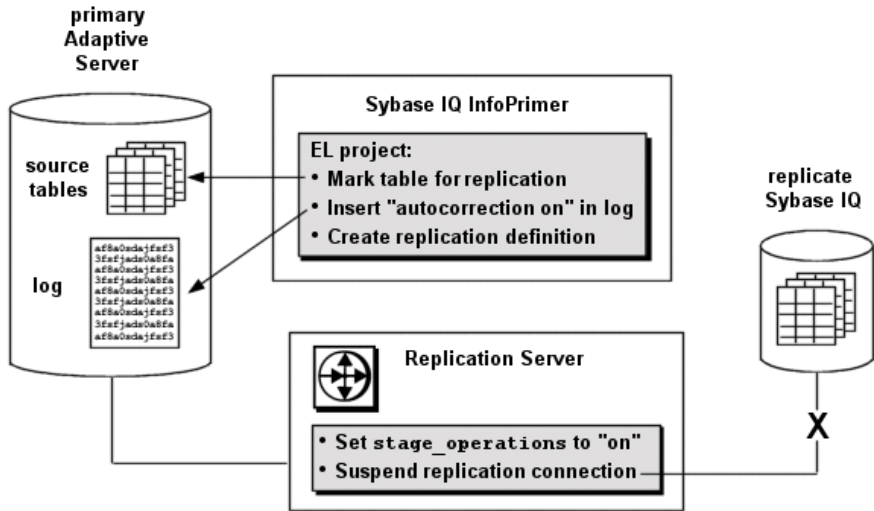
primary Adaptive Server

source tables

log

af8a0sdajfsf3
3fsfjads0a8fa
af8a0sdajfsf3
3fsfjads0a8fa
af8a0sdajfsf3
3fsfjads0a8fa
af8a0sdajfsf3
3fsfjads0a8fa
af8a0sdajfsf3

Sybase IQ InfoPrimer

EL project:
• Mark table for replication
• Insert "autocorrection on" in log
• Create replication definition

replicate Sybase IQ

Replication Server

• Set stage_operations to "on"
• Suspend replication connection

X